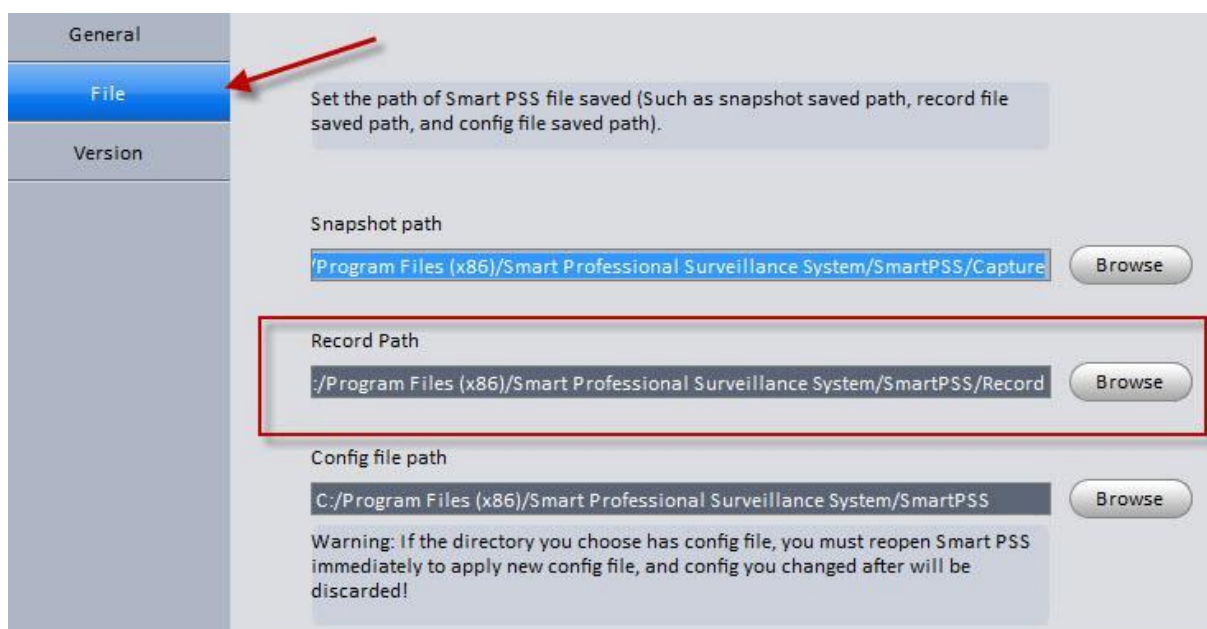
General
File
Version

Set the path of Smart PSS file saved (Such as snapshot saved path, record file saved path, and config file saved path).

Snapshot path
'Program Files (x86)/Smart Professional Surveillance System/SmartPSS/Capture
Browse

Record Path
:/Program Files (x86)/Smart Professional Surveillance System/SmartPSS/Record
Browse

Config file path
C:/Program Files (x86)/Smart Professional Surveillance System/SmartPSS
Browse

Warning: If the directory you choose has config file, you must reopen Smart PSS immediately to apply new config file, and config you changed after will be discarded!